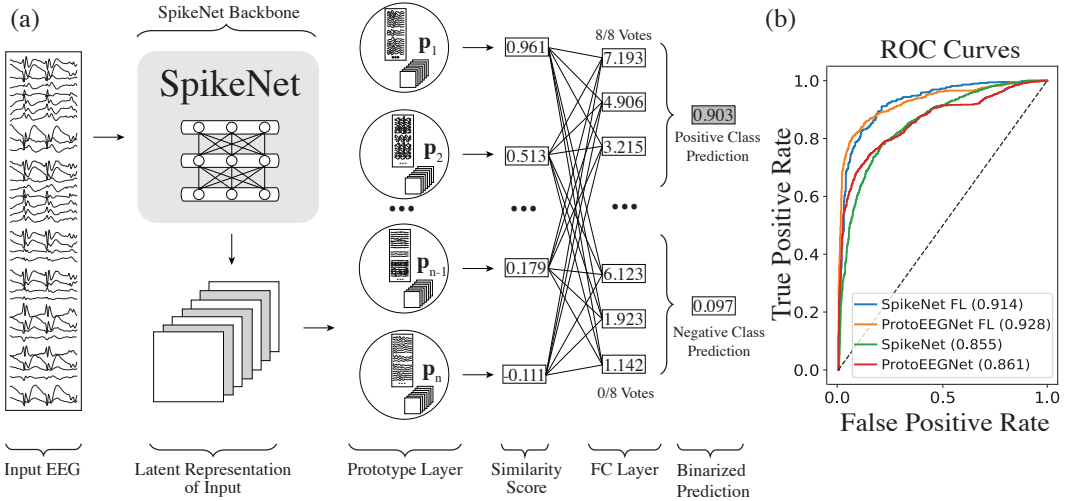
(a)

SpikeNet Backbone

SpikeNet

$\mathbf{p}_1$

$\mathbf{p}_2$

$\mathbf{p}_{n-1}$

$\mathbf{p}_n$

0.961

0.513

0.179

-0.111

8/8 Votes

7.193

4.906

3.215

6.123

1.923

1.142

0/8 Votes

0.903

Positive Class Prediction

0.097

Negative Class Prediction

Input EEG

Latent Representation of Input

Prototype Layer

Similarity Score

FC Layer

Binarized Prediction

(b)

ROC Curves

True Positive Rate

False Positive Rate

0.0

0.2

0.4

0.6

0.8

1.0

0.0

0.5

1.0

SpikeNet FL (0.914)

ProtoEEGNet FL (0.928)

SpikeNet (0.855)

ProtoEEGNet (0.861)